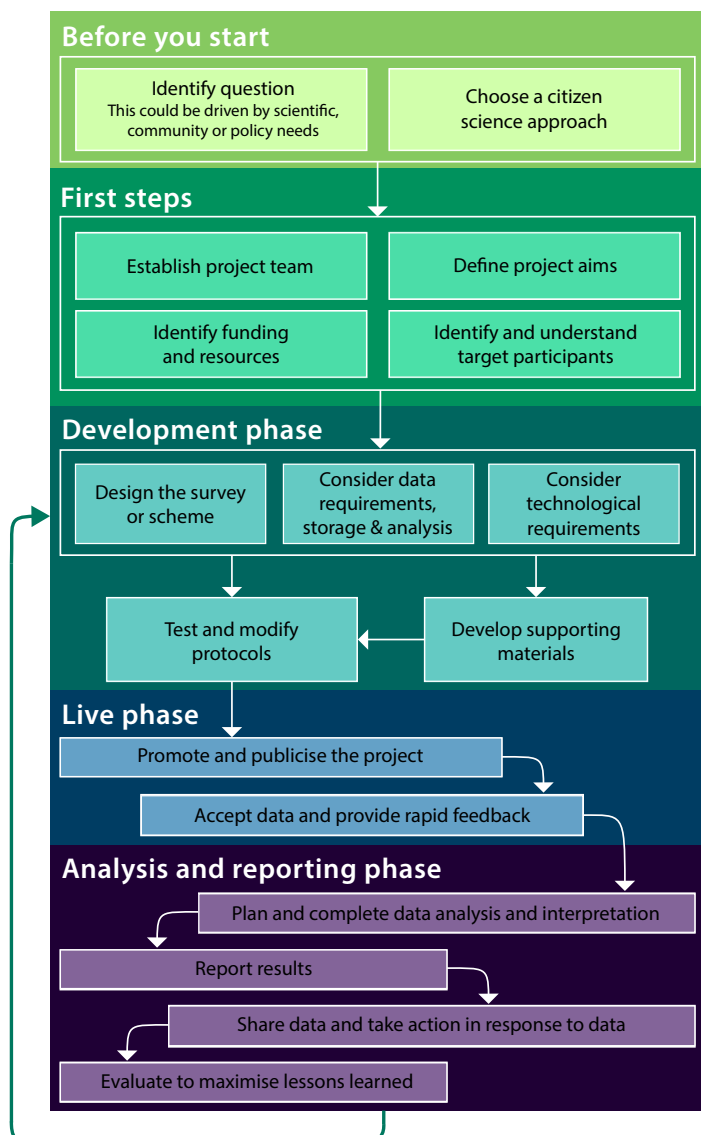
Before you start

Identify question
This could be driven by scientific, community or policy needs

Choose a citizen science approach

First steps

Establish project team

Define project aims

Identify funding and resources

Identify and understand target participants

Development phase

Design the survey or scheme

Consider data requirements, storage & analysis

Consider technological requirements

Test and modify protocols

Develop supporting materials

Live phase

Promote and publicise the project

Accept data and provide rapid feedback

Analysis and reporting phase

Plan and complete data analysis and interpretation

Report results

Share data and take action in response to data

Evaluate to maximise lessons learned